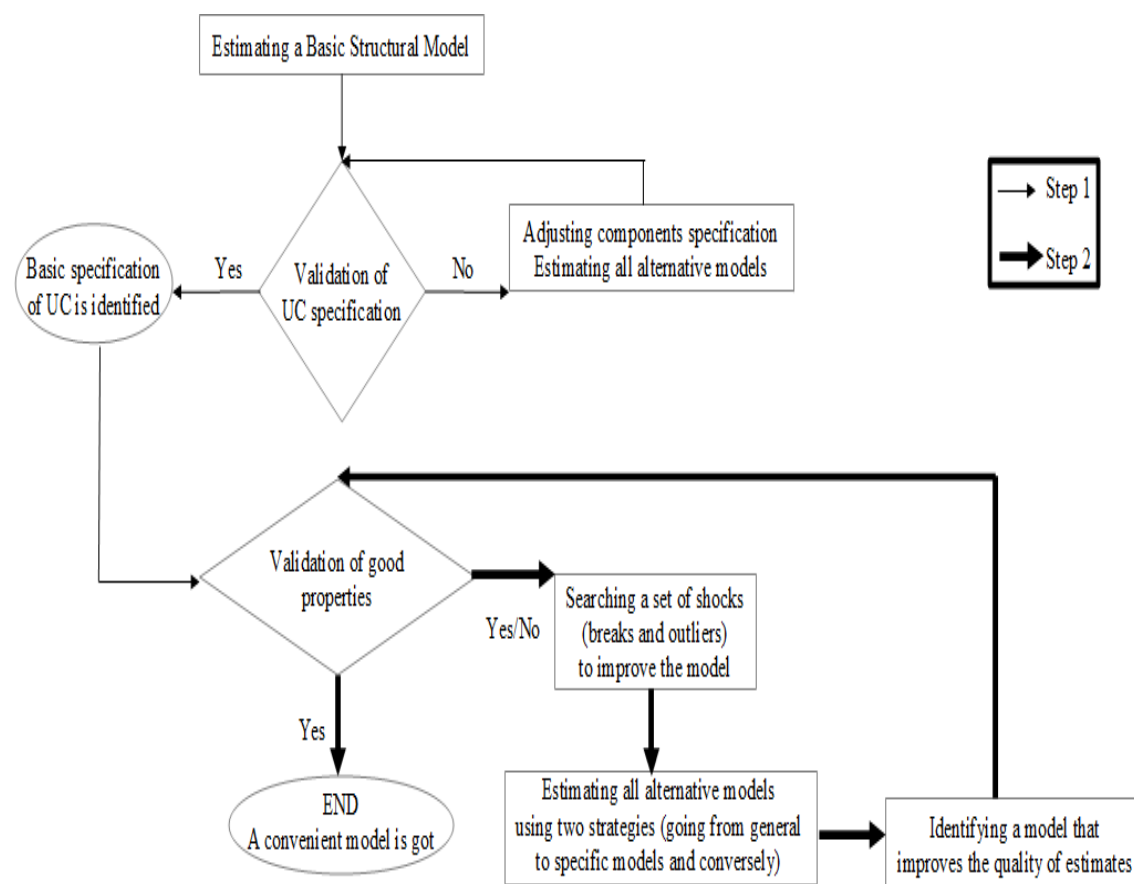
Estimating a Basic Structural Model

Step 1

Step 2

Basic specification of UC is identified

Yes

Validation of UC specification

No

Adjusting components specification
Estimating all alternative models

Validation of good properties

Yes/No

Searching a set of shocks (breaks and outliers) to improve the model

Yes

END
A convenient model is got

Estimating all alternative models using two strategies (going from general to specific models and conversely)

Identifying a model that improves the quality of estimates